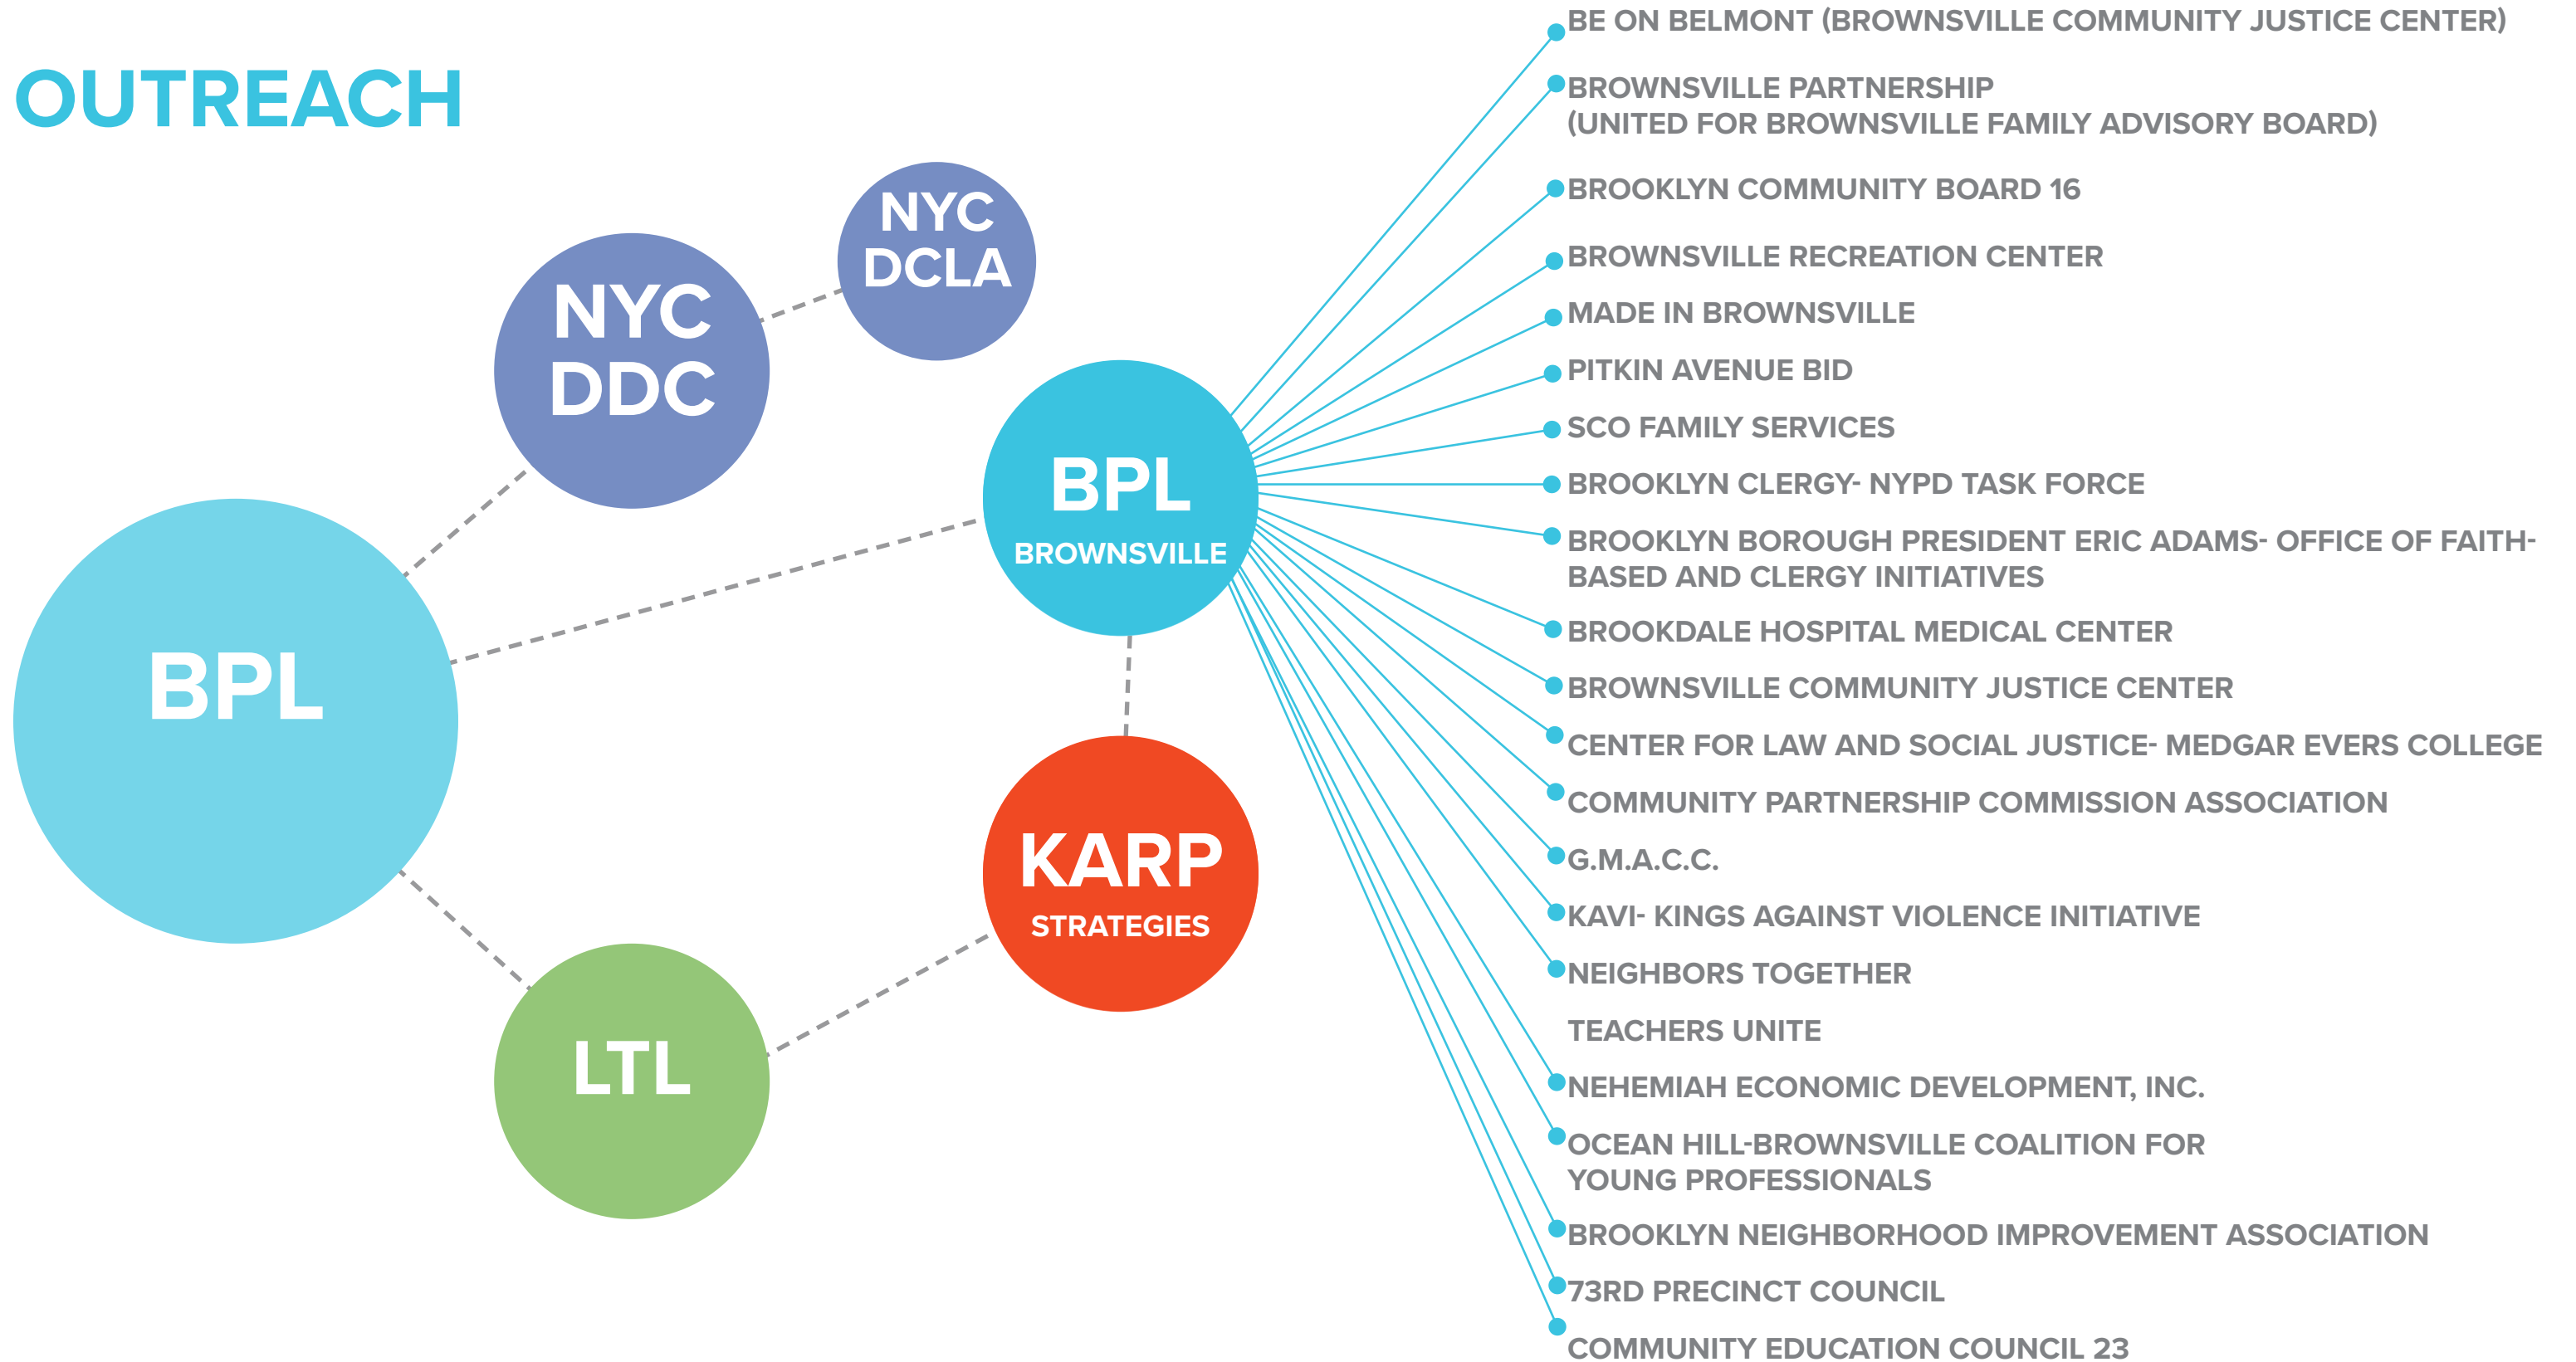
OUTREACH

NYC DCLA

NYC DDC

BPL

BPL BROWNSVILLE

KARP STRATEGIES

LTL

BE ON BELMONT (BROWNSVILLE COMMUNITY JUSTICE CENTER)

BROWNSVILLE PARTNERSHIP (UNITED FOR BROWNSVILLE FAMILY ADVISORY BOARD)

BROOKLYN COMMUNITY BOARD 16

BROWNSVILLE RECREATION CENTER

MADE IN BROWNSVILLE

PITKIN AVENUE BID

SCO FAMILY SERVICES

BROOKLYN CLERGY- NYPD TASK FORCE

BROOKLYN BOROUGH PRESIDENT ERIC ADAMS- OFFICE OF FAITH-BASED AND CLERGY INITIATIVES

BROOKDALE HOSPITAL MEDICAL CENTER

BROWNSVILLE COMMUNITY JUSTICE CENTER

CENTER FOR LAW AND SOCIAL JUSTICE- MEDGAR EVERS COLLEGE

COMMUNITY PARTNERSHIP COMMISSION ASSOCIATION

G.M.A.C.C.

KAVI- KINGS AGAINST VIOLENCE INITIATIVE

NEIGHBORS TOGETHER

TEACHERS UNITE

NEHEMIAH ECONOMIC DEVELOPMENT, INC.

OCEAN HILL-BROWNSVILLE COALITION FOR YOUNG PROFESSIONALS

BROOKLYN NEIGHBORHOOD IMPROVEMENT ASSOCIATION

73RD PRECINCT COUNCIL

COMMUNITY EDUCATION COUNCIL 23